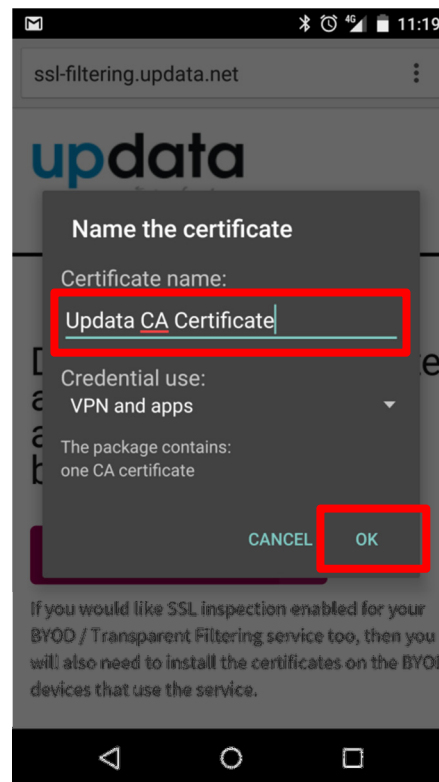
4G 11:19

ssl-filtering.updata.net

updata

Name the certificate

Certificate name:

Updata CA Certificate

Credential use:

VPN and apps

The package contains:
one CA certificate

CANCEL OK

D
a
a
b

e

If you would like SSL inspection enabled for your BYOD / Transparent Filtering service too, then you will also need to install the certificates on the BYOD devices that use the service.